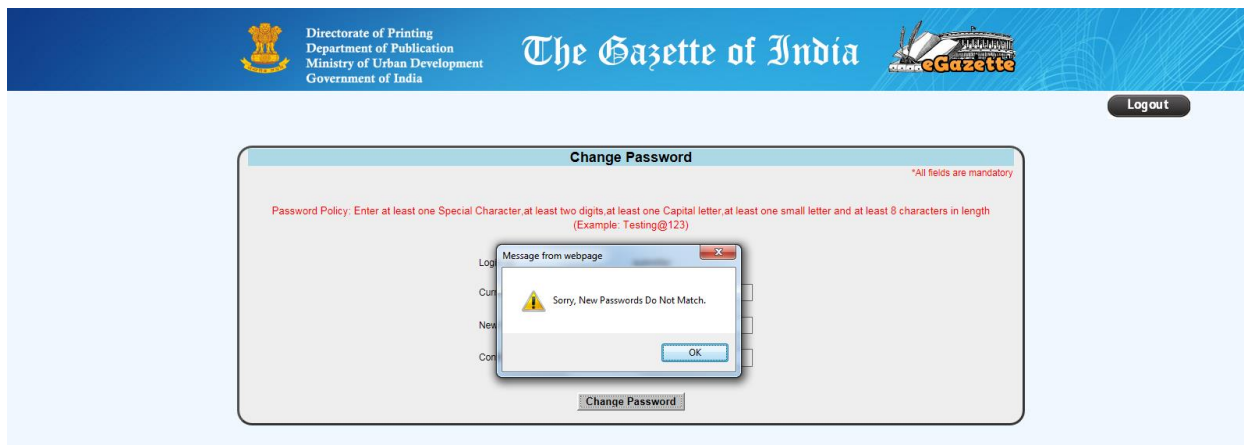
Directorate of Printing
Department of Publication
Ministry of Urban Development
Government of India

The Gazette of India

eGazette

Logout

Change Password

*All fields are mandatory

Password Policy: Enter at least one Special Character,at least two digits,at least one Capital letter,at least one small letter and at least 8 characters in length (Example: Testing@123)

Log

Cur

New

Con

Message from webpage

Sorry, New Passwords Do Not Match.

OK

Change Password